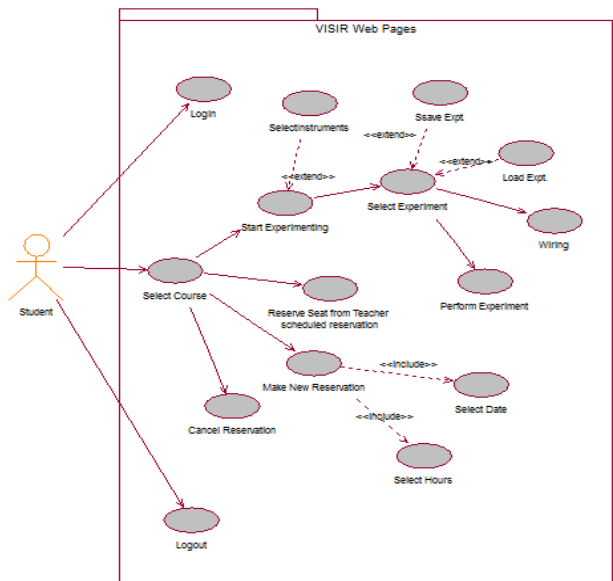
VISIR Web Pages

Login

SelectInstruments

Ssave Expt.

<<extend>>

<<extend>>

<<extend>>

Load Expt.

Start Experimenting

Select Experiment

Wiring

Student

Select Course

Reserve Seat from Teacher scheduled reservation

Perform Experiment

Make New Reservation

<<include>>

Select Date

Cancel Reservation

<<include>>

Select Hours

Logout